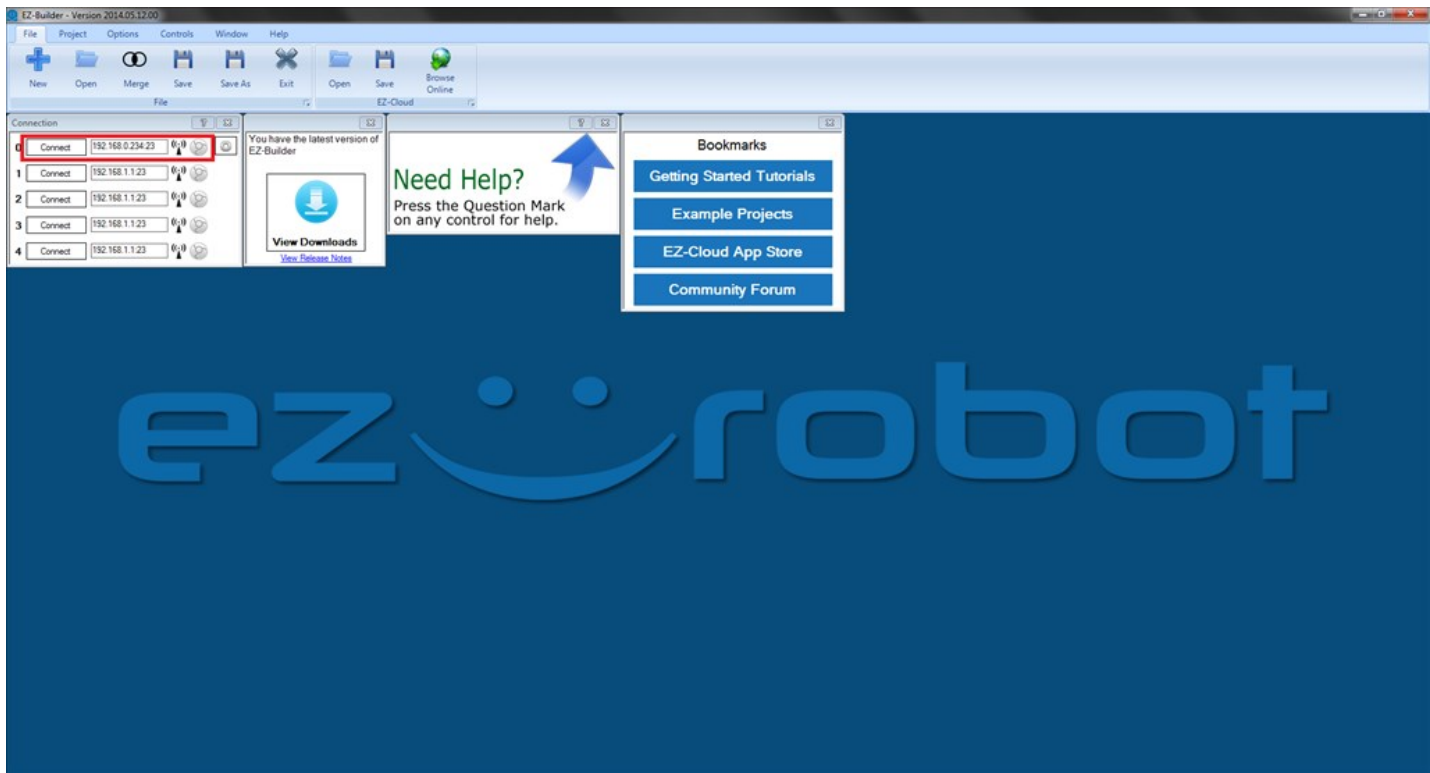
EZ-Builder - Version 2014.05.12.00

File Project Options Controls Window Help

New Open Merge Save Save As Exit
File

Open Save Browse Online
EZ-Cloud

Connection

0 Connect 192.168.0.234:23
1 Connect 192.168.1.1:23
2 Connect 192.168.1.1:23
3 Connect 192.168.1.1:23
4 Connect 192.168.1.1:23

You have the latest version of EZ-Builder

View Downloads

View Release Notes

Need Help?
Press the Question Mark on any control for help.

Bookmarks

Getting Started Tutorials

Example Projects

EZ-Cloud App Store

Community Forum

ez robot